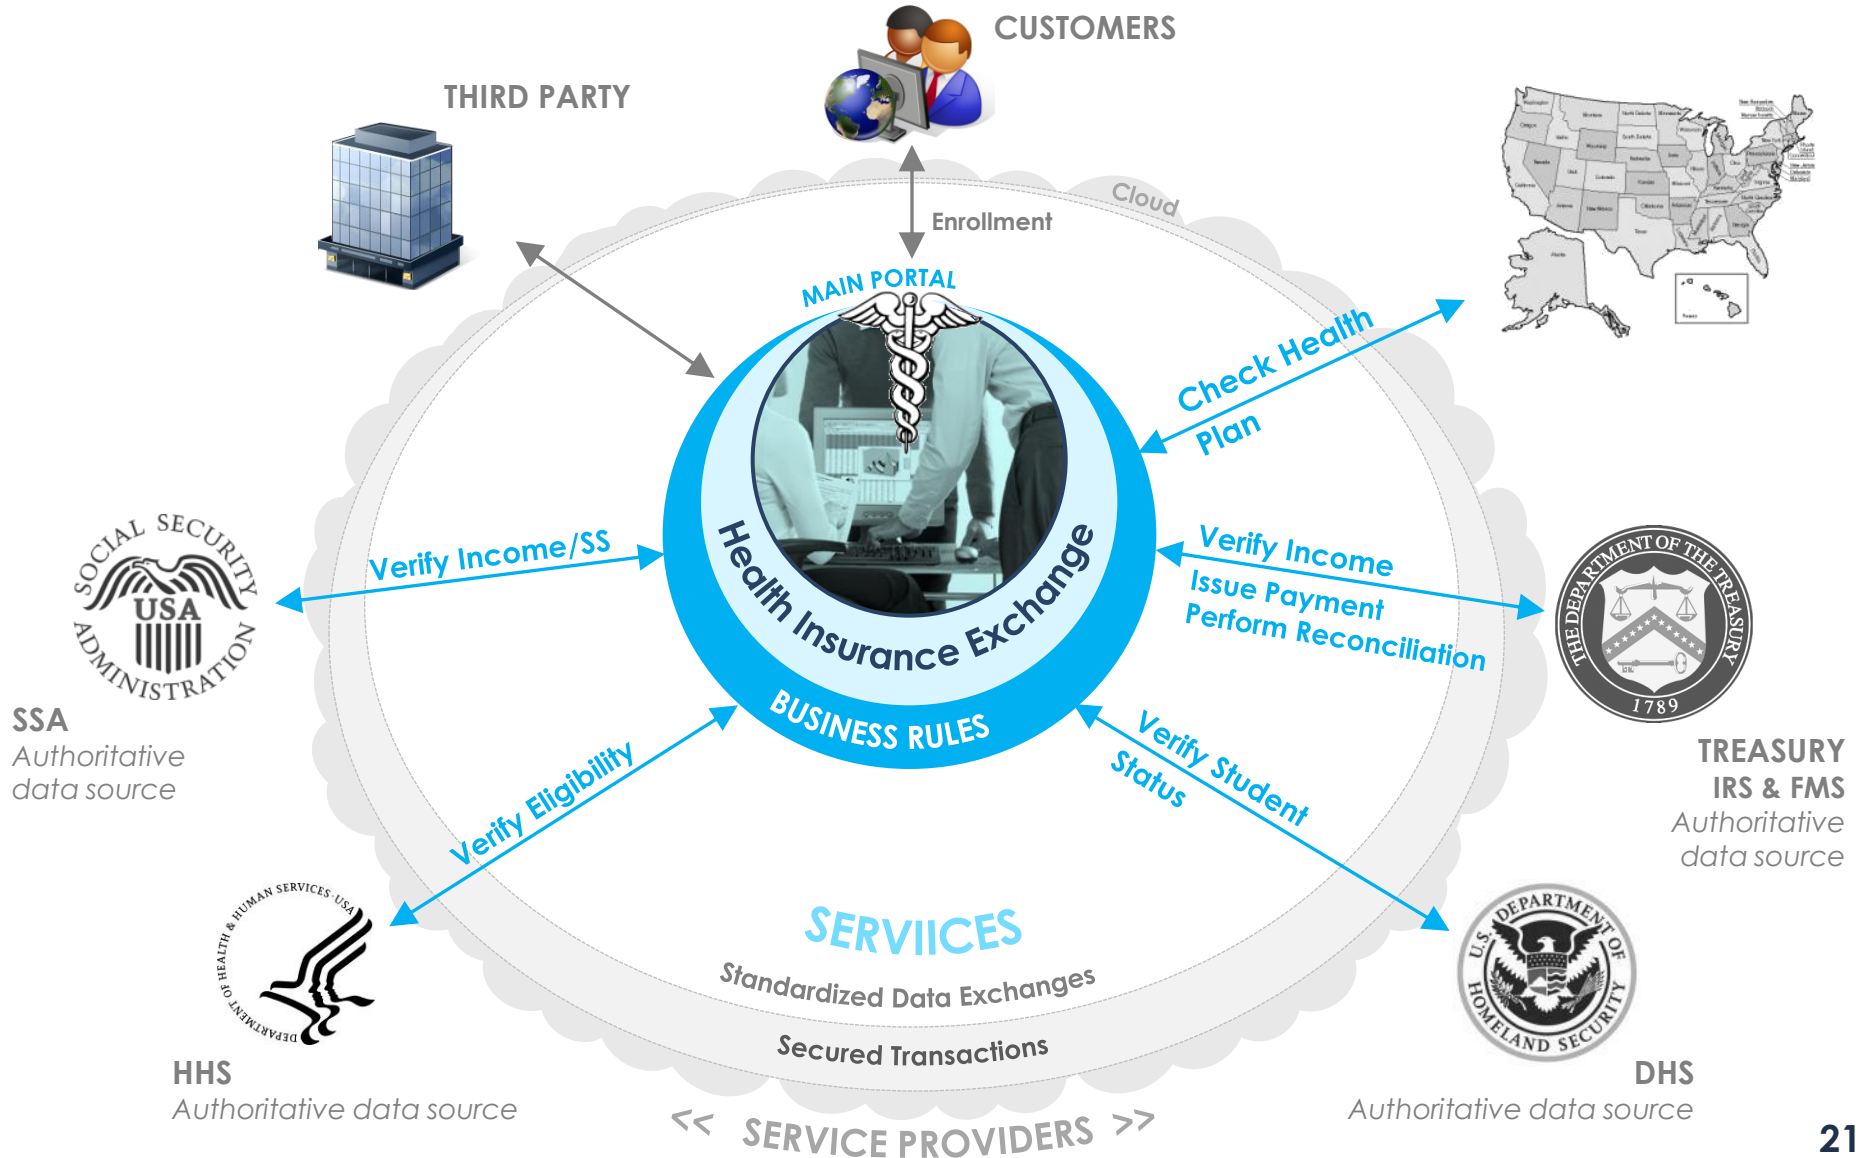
CUSTOMERS

THIRD PARTY

Enrollment

Cloud

MAIN PORTAL

Check Health Plan

Health Insurance Exchange

BUSINESS RULES

Verify Income/SS

SOCIAL SECURITY USA ADMINISTRATION

SSA
Authoritative data source

Verify Income
Issue Payment
Perform Reconciliation

THE DEPARTMENT OF THE TREASURY 1789

TREASURY
IRS & FMS
Authoritative data source

Verify Eligibility

Verify Student Status

SERVIICES
Standardized Data Exchanges
Secured Transactions

DEPARTMENT OF HEALTH & HUMAN SERVICES USA

HHS
Authoritative data source

U.S. DEPARTMENT OF HOMELAND SECURITY

DHS
Authoritative data source

<< SERVICE PROVIDERS >>

21